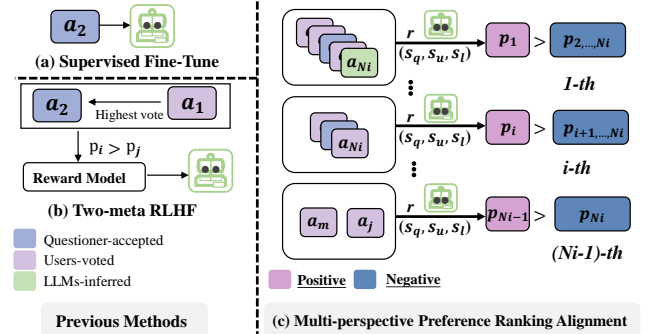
$a_2$

(a) Supervised Fine-Tune

$a_2$ Highest vote $a_1$

$p_i > p_j$

Reward Model

(b) Two-meta RLHF

Questioner-accepted

Users-voted

LLMs-inferred

Previous Methods

$a_{Ni}$

$r$

$(s_q, s_u, s_l)$

$p_1$ > $p_{2,...,Ni}$

1-th

$a_{Ni}$

$r$

$(s_q, s_u, s_l)$

$p_i$ > $p_{i+1,...,Ni}$

i-th

$a_m$ $a_j$

$r$

$(s_q, s_u, s_l)$

$p_{Ni-1}$ > $p_{Ni}$

(Ni-1)-th

Positive Negative

(c) Multi-perspective Preference Ranking Alignment